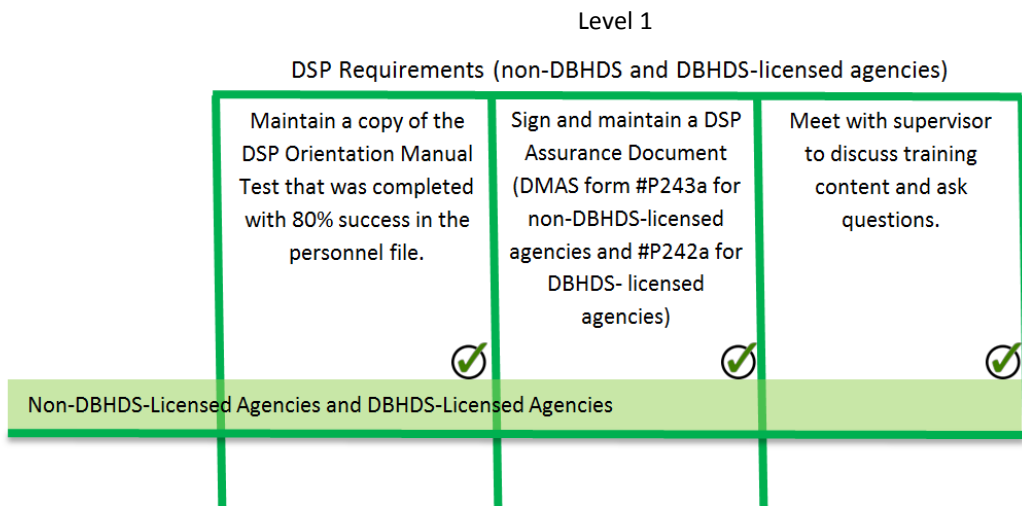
Level 1

DSP Requirements (non-DBHDS and DBHDS-licensed agencies)

Maintain a copy of the DSP Orientation Manual Test that was completed with 80% success in the personnel file.

Sign and maintain a DSP Assurance Document (DMAS form #P243a for non-DBHDS-licensed agencies and #P242a for DBHDS- licensed agencies)

Meet with supervisor to discuss training content and ask questions.

Non-DBHDS-Licensed Agencies and DBHDS-Licensed Agencies